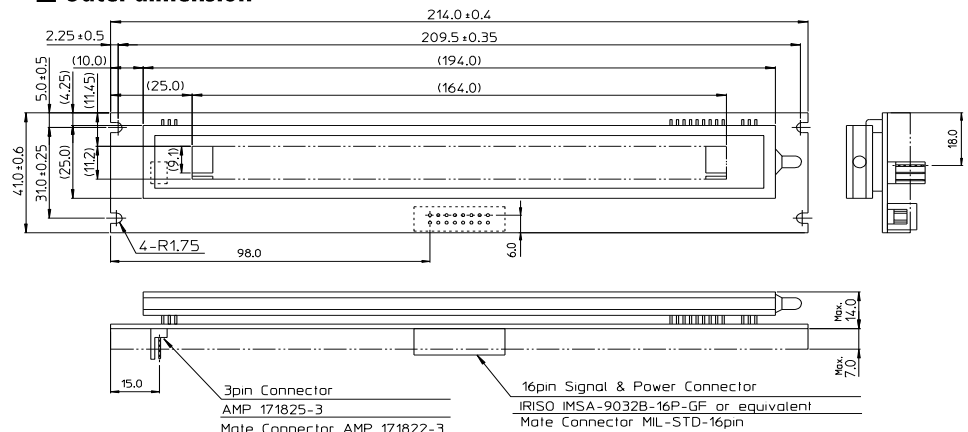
■ Outer dimension

214.0±0.4
2.25±0.5
209.5±0.35
(10.0)
(194.0)
5.0±0.5
(4.25)
(11.45)
(25.0)
(164.0)
41.0±0.6
31.0±0.25
(25.0)
(11.2)
(9.1)
18.0
4-R1.75
98.0
6.0

Max. 14.0
Max. 7.0
15.0

3pin Connector
AMP 171825-3
Mate Connector AMP 171822-3

16pin Signal & Power Connector
IRISO IMSA-9032B-16P-GF or equivalent
Mate Connector MIL-STD-16pin